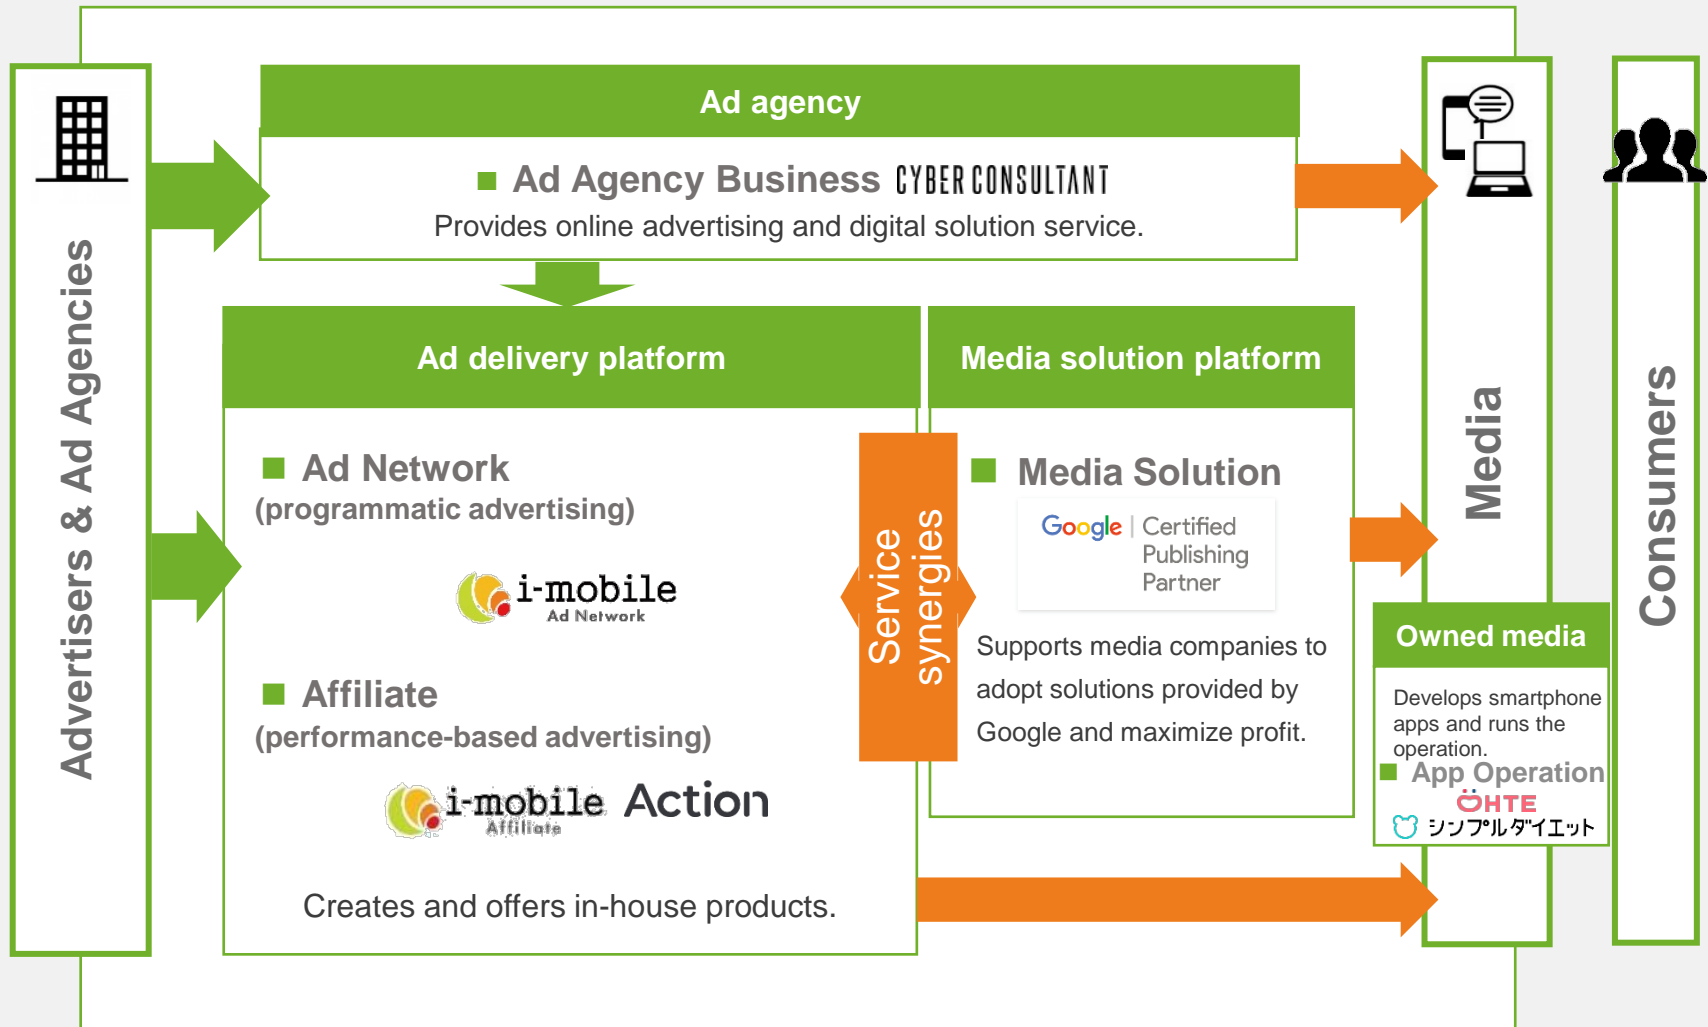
Advertisers & Ad Agencies

Ad agency

Ad Agency Business CYBER CONSULTANT

Provides online advertising and digital solution service.

Ad delivery platform

Ad Network
(programmatic advertising)

i-mobile
Ad Network

Affiliate
(performance-based advertising)

i-mobile Action
Affiliate

Creates and offers in-house products.

Service synergies

Media solution platform

Media Solution

Google | Certified Publishing Partner

Supports media companies to adopt solutions provided by Google and maximize profit.

Media

Owned media

Develops smartphone apps and runs the operation.

App Operation

ÖHTE

シンプルダイエット

Consumers